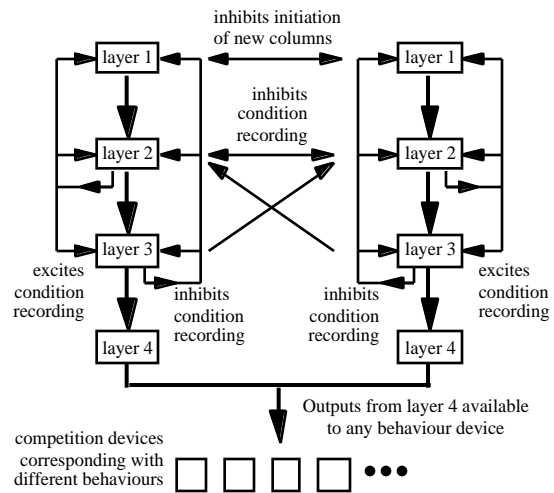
inhibits initiation of new columns

layer 1

layer 2

layer 3

layer 4

inhibits condition recording

excites condition recording

inhibits condition recording

layer 1

layer 2

layer 3

layer 4

inhibits condition recording

excites condition recording

Outputs from layer 4 available to any behaviour device

competition devices corresponding with different behaviours